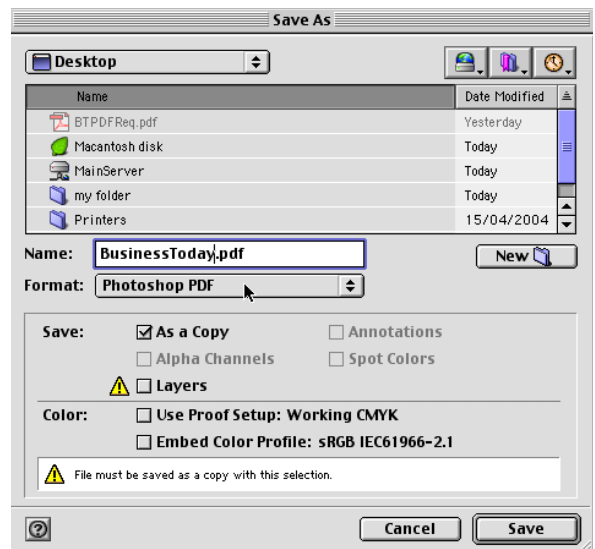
Save As

Desktop

| Name | Date Modified |
|---|---|
| BTPDFReq.pdf | Yesterday |
| Macantosh disk | Today |
| MainServer | Today |
| my folder | Today |
| Printers | 15/04/2004 |

Name: BusinessToday.pdf

New

Format: Photoshop PDF

Save: As a Copy
Annotations
Alpha Channels
Spot Colors
Layers

Color: Use Proof Setup: Working CMYK
Embed Color Profile: sRGB IEC61966-2.1

File must be saved as a copy with this selection.

?

Cancel

Save